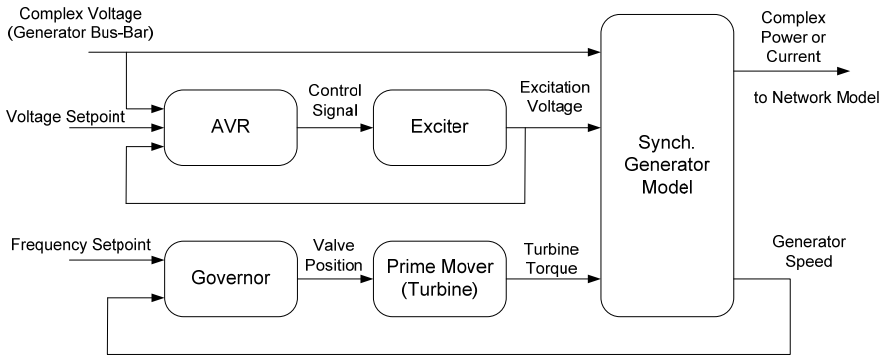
Complex Voltage (Generator Bus-Bar)

Voltage Setpoint

AVR

Control Signal

Exciter

Excitation Voltage

Synch. Generator Model

Complex Power or Current

to Network Model

Frequency Setpoint

Governor

Valve Position

Prime Mover (Turbine)

Turbine Torque

Generator Speed